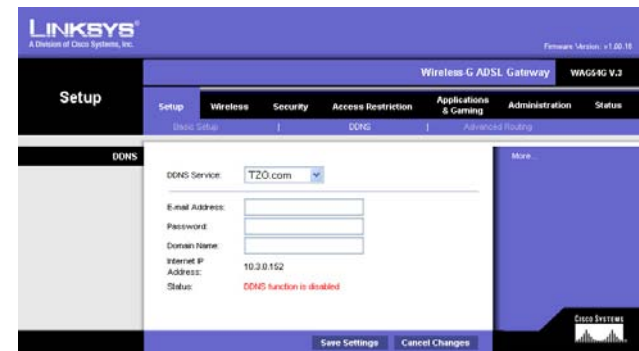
LINKSYS®
A Division of Cisco Systems, Inc.

Firmware Version: v1.00.10

Wireless-G ADSL Gateway WAG54G V.3

Setup

Setup Wireless Security Access Restriction Applications & Gaming Administration Status

Basic Setup | DDNS | Advanced Routing

DDNS

DDNS Service: TZO.com

E-mail Address:
Password:
Domain Name:
Internet IP Address: 10.3.0.152
Status: DDNS function is disabled

More...

Save Settings Cancel Changes

Cisco Systems